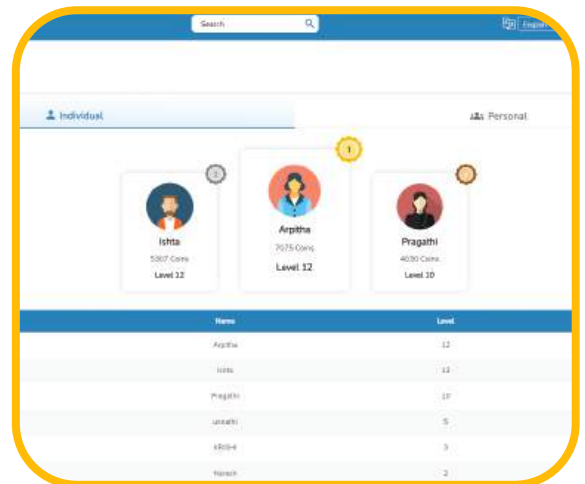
Search

English

Individual

Personal

2

1

3

Ishta

5307 Coins

Level 12

Arpitha

7075 Coins

Level 12

Pragathi

4030 Coins

Level 10

| Name | Level |
|---|---|
| Arpitha | 12 |
| Ishta | 12 |
| Pragathi | 10 |
| unnathi | 5 |
| Krithik | 3 |
| Naresh | 2 |